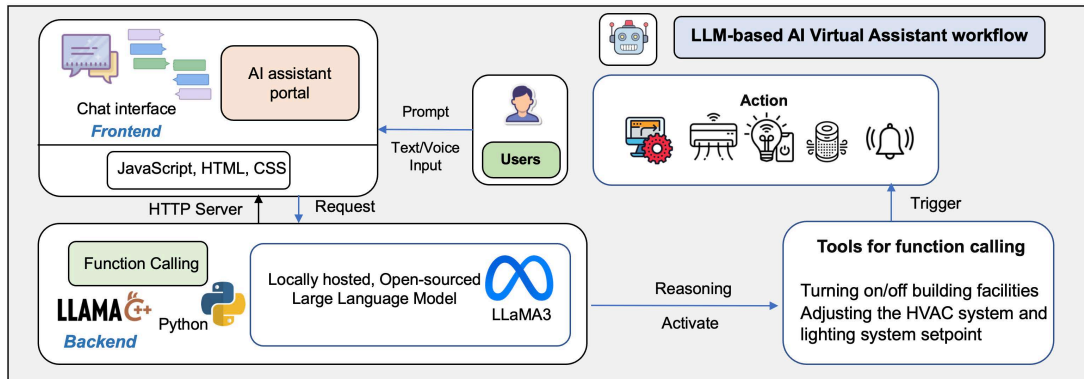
LLM-based AI Virtual Assistant workflow

Chat interface

AI assistant portal

Frontend

JavaScript, HTML, CSS

Prompt

Text/Voice Input

Users

Action

HTTP Server

Request

Trigger

Function Calling

LLAMA C++

Python

Backend

Locally hosted, Open-sourced Large Language Model

LLaMA3

Reasoning

Activate

Tools for function calling

Turning on/off building facilities
Adjusting the HVAC system and lighting system setpoint